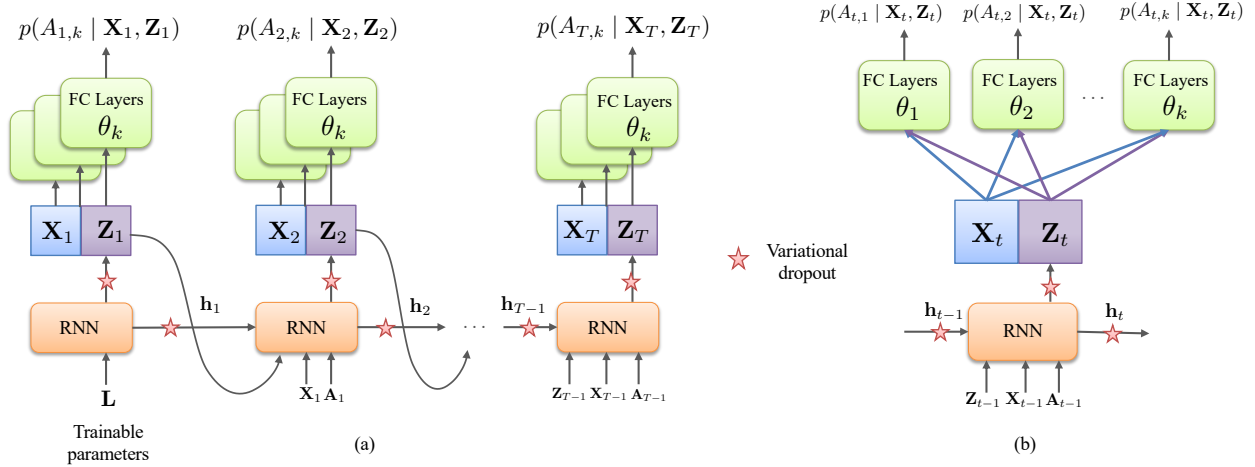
$p(A_{1,k} \mid \mathbf{X}_1, \mathbf{Z}_1)$

FC Layers
$\theta_k$

$\mathbf{X}_1$ $\mathbf{Z}_1$

RNN

$\mathbf{L}$

Trainable parameters

$\mathbf{h}_1$

$p(A_{2,k} \mid \mathbf{X}_2, \mathbf{Z}_2)$

FC Layers
$\theta_k$

$\mathbf{X}_2$ $\mathbf{Z}_2$

RNN

$\mathbf{X}_1$ $\mathbf{A}_1$

$\mathbf{h}_2$

$\cdots$

$p(A_{T,k} \mid \mathbf{X}_T, \mathbf{Z}_T)$

FC Layers
$\theta_k$

$\mathbf{X}_T$ $\mathbf{Z}_T$

$\mathbf{h}_{T-1}$

RNN

$\mathbf{Z}_{T-1}$ $\mathbf{X}_{T-1}$ $\mathbf{A}_{T-1}$

(a)

Variational dropout

$p(A_{t,1} \mid \mathbf{X}_t, \mathbf{Z}_t)$ $p(A_{t,2} \mid \mathbf{X}_t, \mathbf{Z}_t)$ $p(A_{t,k} \mid \mathbf{X}_t, \mathbf{Z}_t)$

FC Layers
$\theta_1$

FC Layers
$\theta_2$

$\cdots$

FC Layers
$\theta_k$

$\mathbf{X}_t$ $\mathbf{Z}_t$

$\mathbf{h}_{t-1}$

RNN

$\mathbf{h}_t$

$\mathbf{Z}_{t-1}$ $\mathbf{X}_{t-1}$ $\mathbf{A}_{t-1}$

(b)